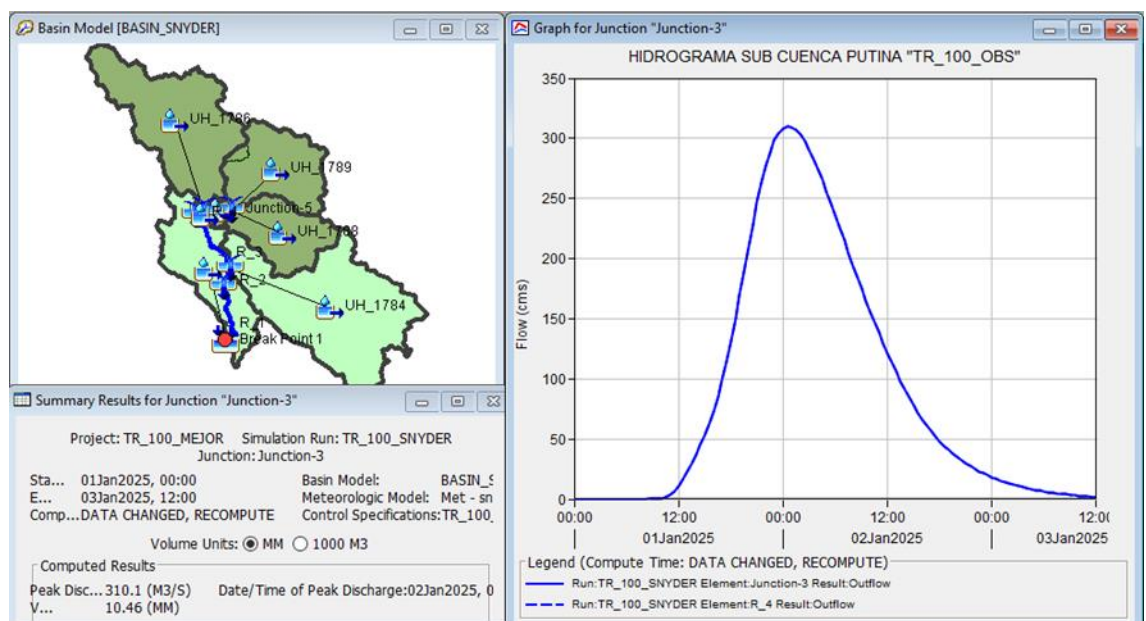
Basin Model [BASIN_SNYDER]

UH_1786
UH_1789
Junction-5
UH_1788
R_3
R_2
UH_1784
R_4
Break Point 1

Summary Results for Junction "Junction-3"

Project: TR_100_MEJOR Simulation Run: TR_100_SNYDER
Junction: Junction-3

Sta... 01Jan2025, 00:00
E... 03Jan2025, 12:00
Comp...DATA CHANGED, RECOMPUTE

Basin Model: BASIN_S
Meteorologic Model: Met - sn
Control Specifications:TR_100_

Volume Units: MM 1000 M3

Computed Results

Peak Disc... 310.1 (M3/S) Date/Time of Peak Discharge:02Jan2025, 0
V... 10.46 (MM)

Graph for Junction "Junction-3"

HIDROGRAMA SUB CUENCA PUTINA "TR_100_OBS"

350
300
250
200
150
100
50
0

Flow (cms)

00:00 12:00 00:00 12:00 00:00 12:0
01Jan2025 02Jan2025 03Jan2025

Legend (Compute Time: DATA CHANGED, RECOMPUTE)
Run:TR_100_SNYDER Element:Junction-3 Result:Outflow
Run:TR_100_SNYDER Element:R_4 Result:Outflow